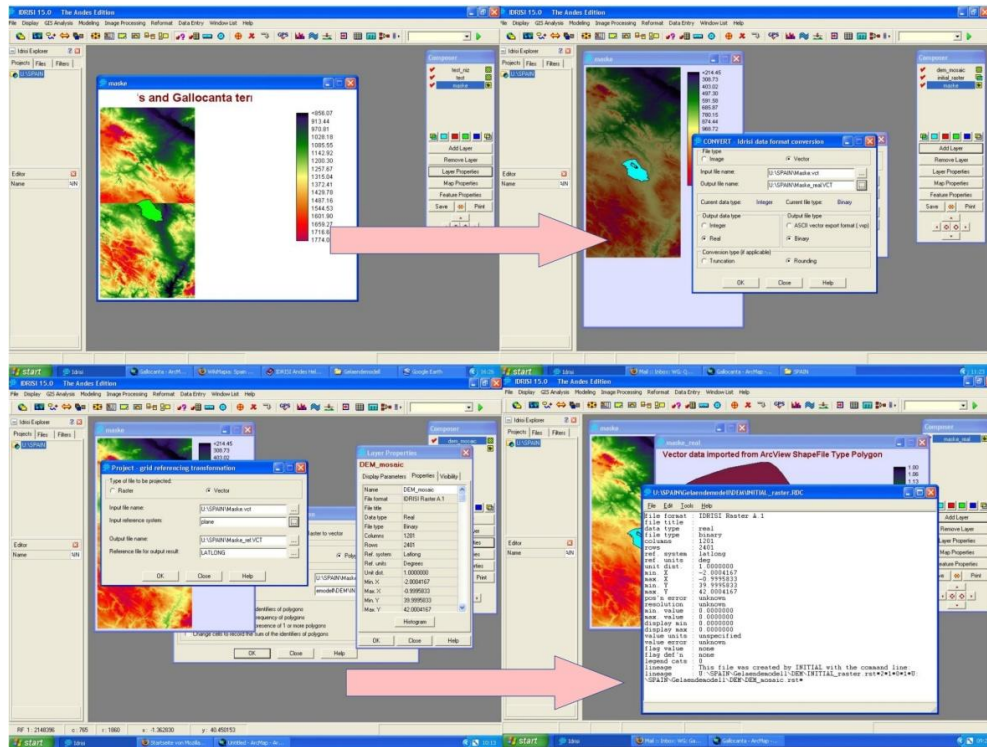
IDRISI 15.0 The Andes Edition
File Display GIS Analysis Modeling Image Processing Reformat Data Entry Window List Help

Idrisi Explorer
Projects Files Filters
U:\SPAIN

maske
's and Gallocanta ter

+856.07
913.44
970.81
1028.18
1085.55
1142.92
1200.30
1257.67
1315.04
1372.41
1429.78
1487.16
1544.53
1601.90
1659.27
1716.64
1774.0

Editor
Name NN

Composer
test_nz
test
maske
Add Layer
Remove Layer
Layer Properties
Map Properties
Feature Properties
Save Print

start Idrisi Gallocanta - ArcM... WikiMapia: Spain ... IDRISI Andes Hel... Gelaendemodell Google Earth

IDRISI 15.0 The Andes Edition
File Display GIS Analysis Modeling Image Processing Reformat Data Entry Window List Help

Idrisi Explorer
Projects Files Filters
U:\SPAIN

maske
+214.45
300.73
403.02
497.30
591.58
685.87
780.15
874.44
968.72

CONVERT - Idrisi data format conversion
File type
Image
Vector
Input file name: U:\SPAIN\Maske.vct
Output file name: U:\SPAIN\Maske_real.VCT
Current data type: Integer Current file type: Binary
Output data type
Integer
Real
Output file type
ASCII vector export format (.vxp)
Binary
Conversion type (if applicable)
Truncation
Rounding
OK Close Help

Editor
Name NN

Composer
dem_mosaic
initial_raster
maske
Add Layer
Remove Layer
Layer Properties
Map Properties
Feature Properties
Save Print

start Idrisi Mail - Inbox: WG. Ge... Gallocanta - ArcMap... SPAIN

IDRISI 15.0 The Andes Edition
File Display GIS Analysis Modeling Image Processing Reformat Data Entry Window List Help

Idrisi Explorer
Projects Files Filters
U:\SPAIN

maske
+214.45
300.73
403.02

Project - grid referencing transformation
Type of file to be projected:
Raster
Vector
Input file name: U:\SPAIN\Maske.vct
Input reference system: plane
Output file name: U:\SPAIN\Maske_ref.VCT
Reference file for output result: LATLONG
OK Close Help

aster to vector
Poly
U:\SPAIN\Maske
emodell\DEM\IN
dentifiers of polygons
requency of polygons
equence of 1 or more polygons
Change cells to record the sum of the identifiers of polygons
OK Close Help

Layer Properties
DEM_mosaic
Display Parameters Properties Visibility

| Name | DEM_mosaic |
|---|---|
| File format | IDRISI Raster A.1 |
| File title | |
| Data type | Real |
| File type | Binary |
| Columns | 1201 |
| Rows | 2401 |
| Ref. system | Latlong |
| Ref. units | Degrees |
| Unit dist. | 1.0000000 |
| Min. X | -2.0004167 |
| Max. X | -0.9995833 |
| Min. Y | 39.9995833 |
| Max. Y | 42.0004167 |

Histogram
OK Close Help

Composer
dem_mosaic

Editor
Name NN

RF 1 : 2148096 c: 765 r: 1660 x: -1.362830 y: 40.450153

start Idrisi Startseite von Mozilla... Untitled - ArcMap -...

IDRISI 15.0 The Andes Edition
File Display GIS Analysis Modeling Image Processing Reformat Data Entry Window List Help

Idrisi Explorer
Projects Files Filters
U:\SPAIN

maske_real
Vector data imported from ArcView ShapeFile Type Polygon
1.00
1.06
1.13

U:\SPAIN\Gelaendemodell\DEM\INITIAL_raster.RDC
File Edit Tools Help
file format : IDRISI Raster A.1
file title :
data type : real
file type : binary
columns : 1201
rows : 2401
ref. system : latlong
ref. units : deg
unit dist. : 1.0000000
min. X : -2.0004167
max. X : -0.9995833
min. Y : 39.9995833
max. Y : 42.0004167
pos'n error : unknown
resolution : unknown
min. value : 0.0000000
max. value : 0.0000000
display min : 0.0000000
display max : 0.0000000
value units : unspecified
value error : unknown
flag value : none
flag def'n : none
legend cats : 0
lineage : This file was created by INITIAL with the command line:
lineage : U:\SPAIN\Gelaendemodell\DEM\INITIAL_raster.rst*2*1*0*1*0:
\SPAIN\Gelaendemodell\DEM\DEM_mosaic.rst*

Composer
maske_real
Add Layer
Remove Layer
Layer Properties
Map Properties
Feature Properties
Save Print

start Idrisi Mail - Inbox: WG. Ge... Gallocanta - ArcMap...